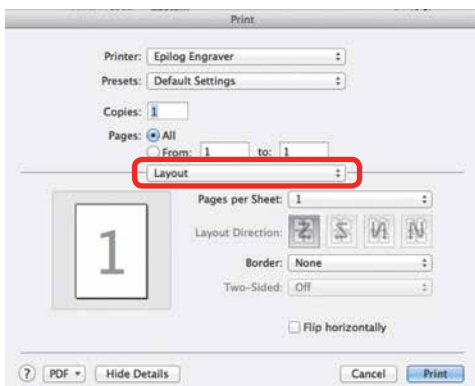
Print

Printer: Epilog Engraver

Presets: Default Settings

Copies: 1

Pages: All

From: 1 to: 1

Layout

1

Pages per Sheet: 1

Layout Direction:

Border: None

Two-Sided: Off

Flip horizontally

?

PDF

Hide Details

Cancel

Print